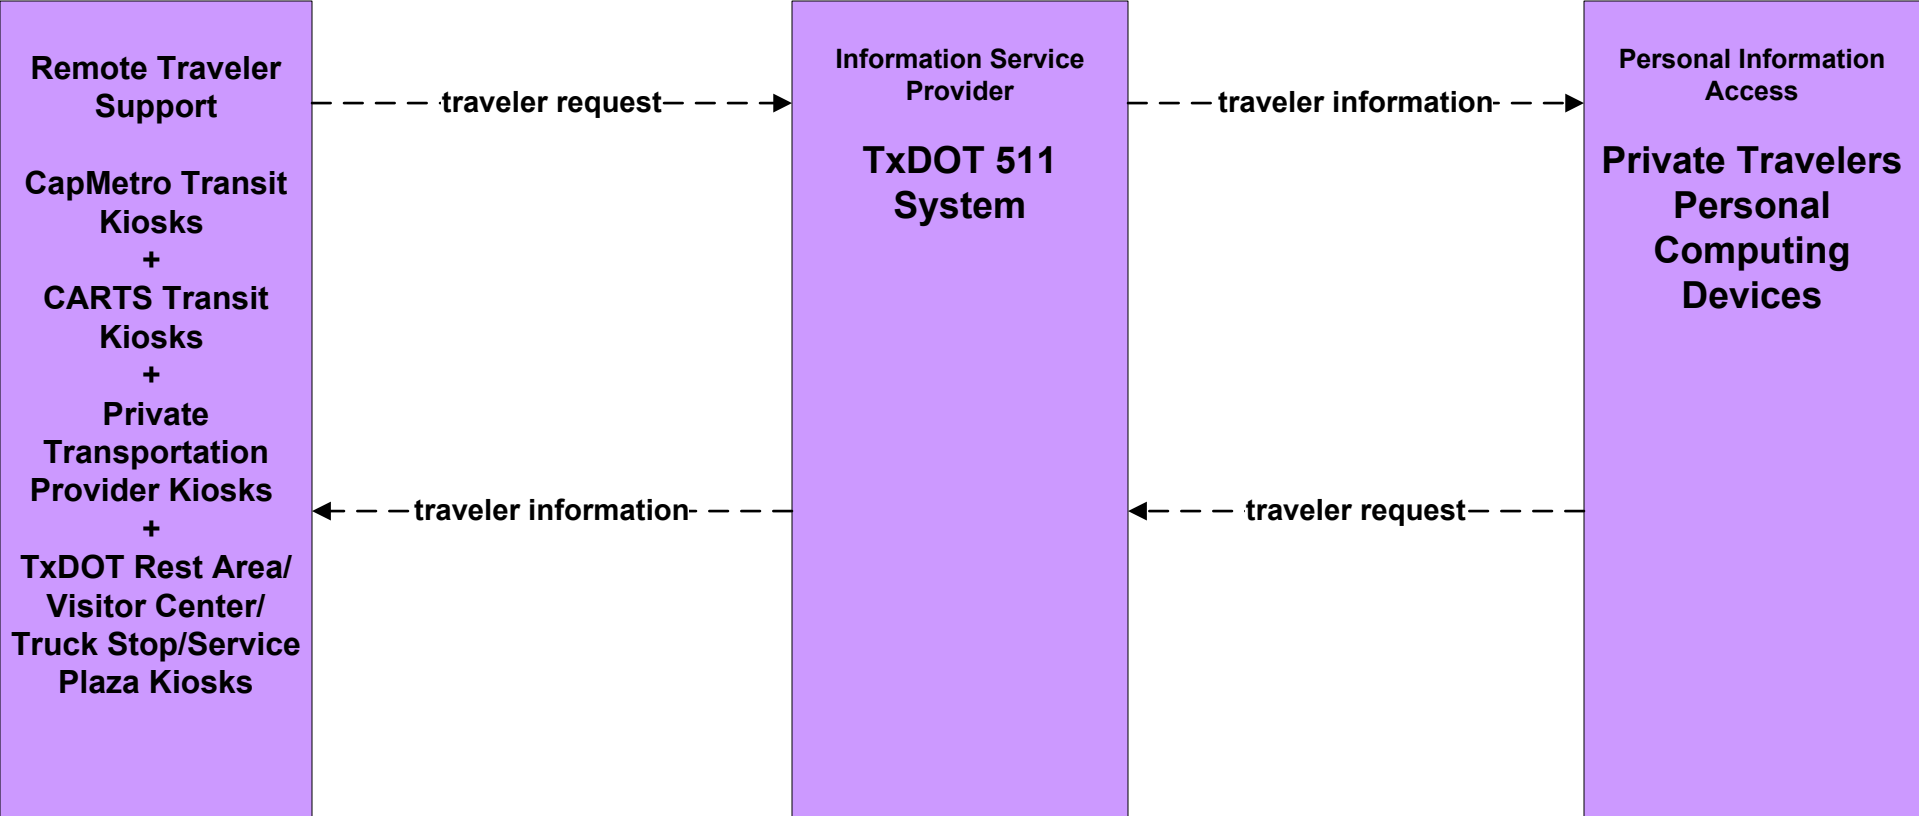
Remote Traveler Support

CapMetro Transit Kiosks
+
CARTS Transit Kiosks
+
Private Transportation Provider Kiosks
+
TxDOT Rest Area/ Visitor Center/ Truck Stop/Service Plaza Kiosks

traveler request

traveler information

Information Service Provider

TxDOT 511 System

traveler information

traveler request

Personal Information Access

Private Travelers Personal Computing Devices